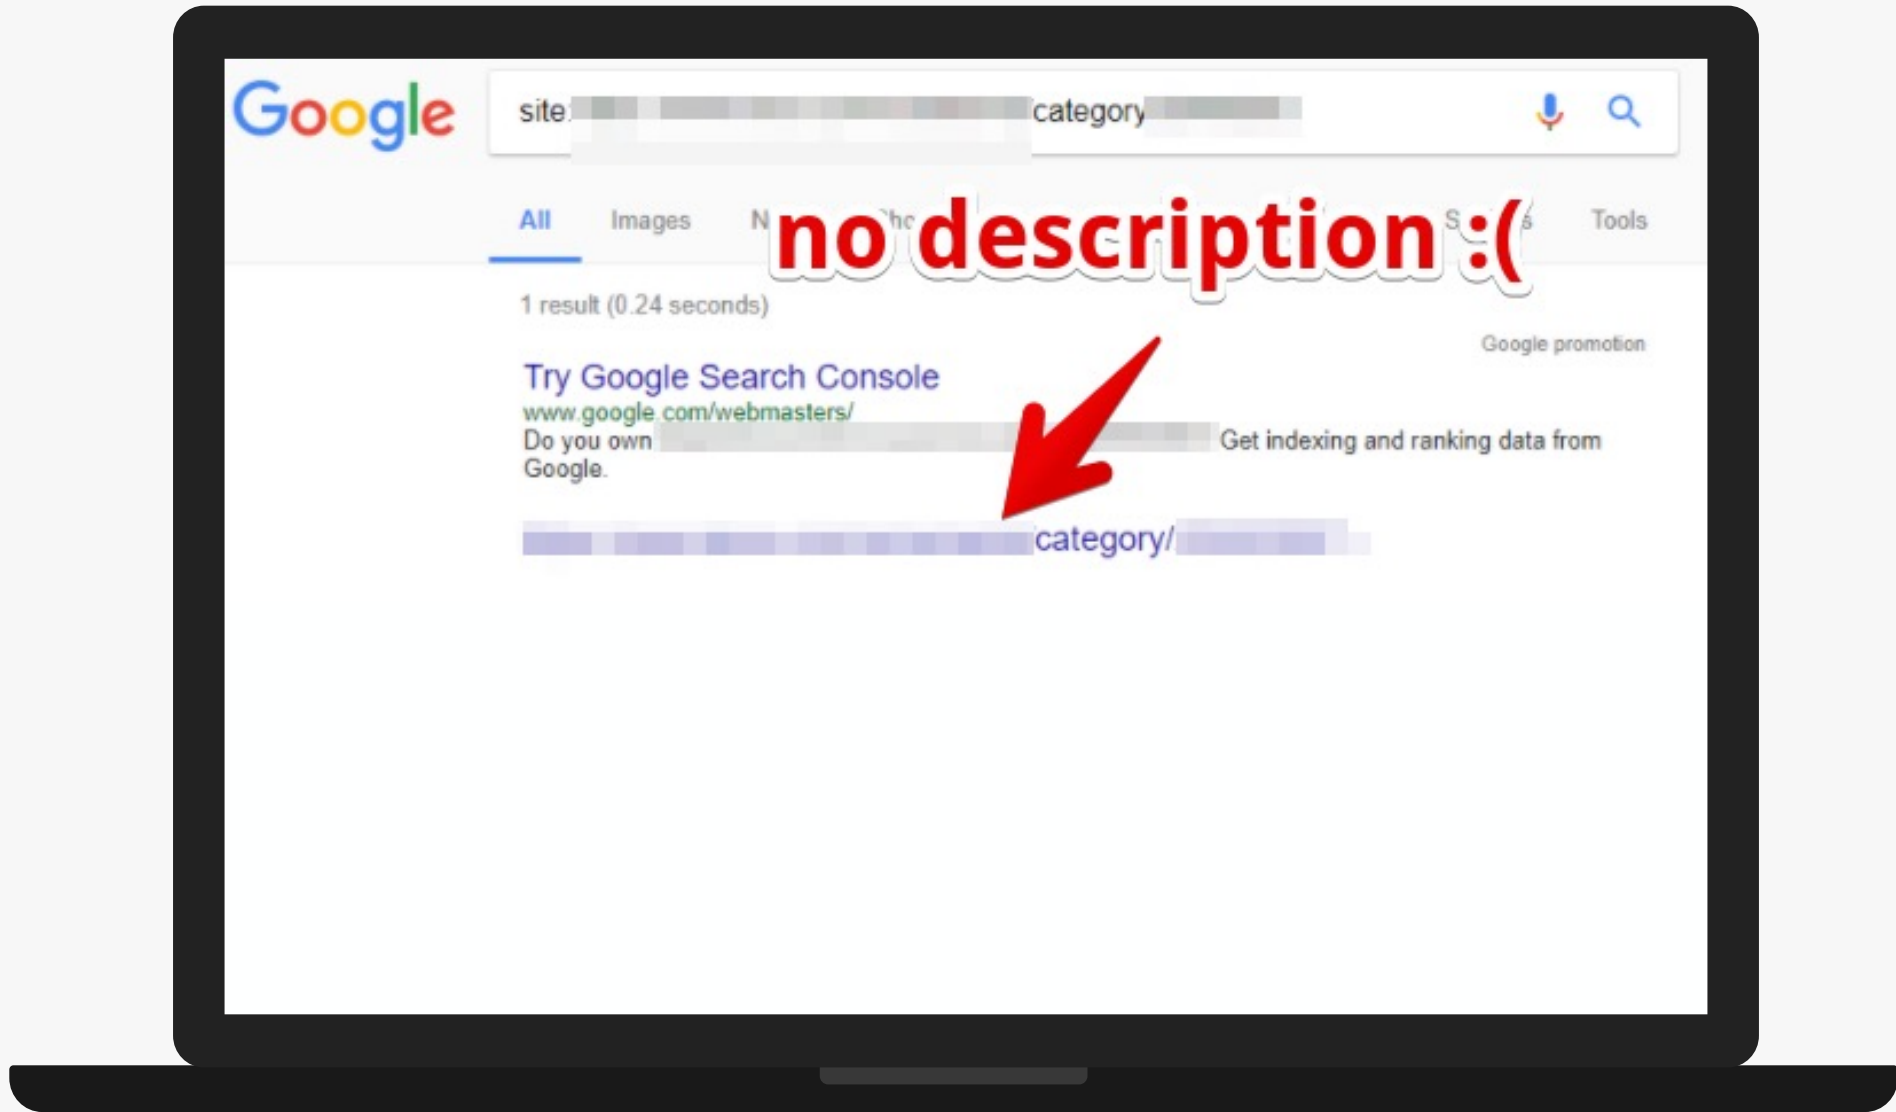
Google

site:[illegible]category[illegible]

All Images N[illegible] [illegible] S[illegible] Tools

no description :(

1 result (0.24 seconds)

Google promotion

Try Google Search Console
www.google.com/webmasters/
Do you own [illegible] Get indexing and ranking data from Google.

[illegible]category/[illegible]